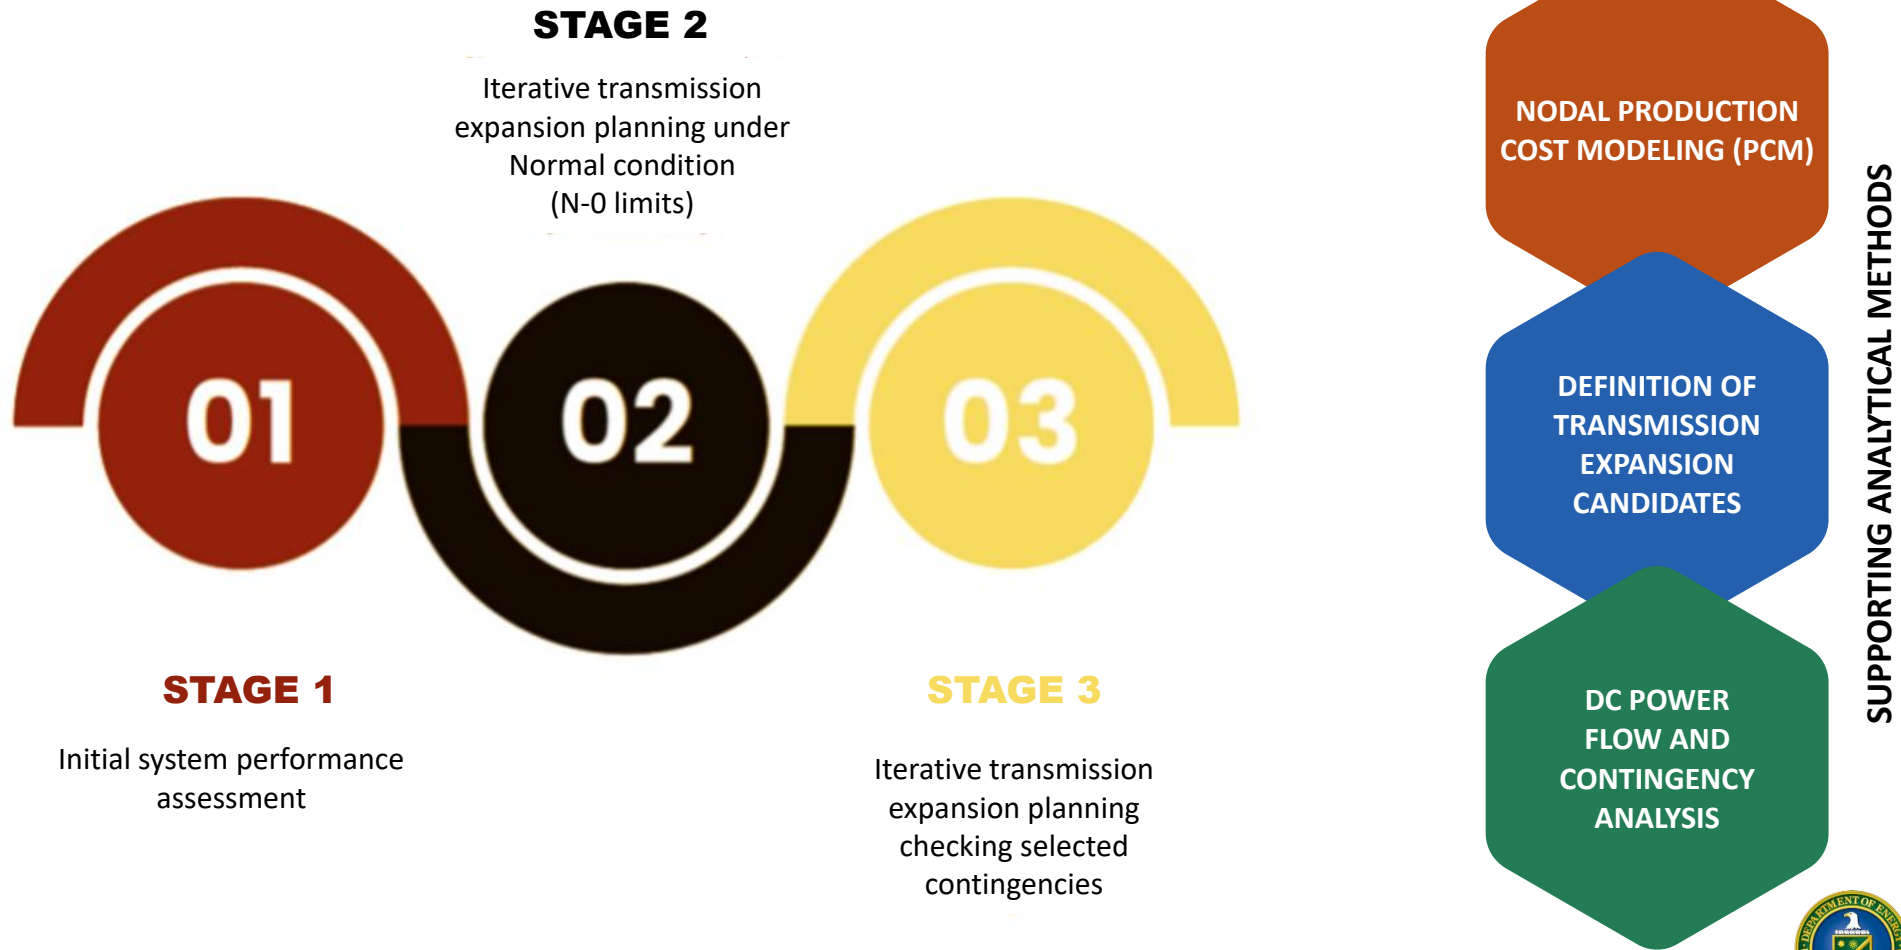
STAGE 2

Iterative transmission expansion planning under Normal condition (N-0 limits)

01

02

03

STAGE 1

Initial system performance assessment

STAGE 3

Iterative transmission expansion planning checking selected contingencies

NODAL PRODUCTION COST MODELING (PCM)

DEFINITION OF TRANSMISSION EXPANSION CANDIDATES

DC POWER FLOW AND CONTINGENCY ANALYSIS

SUPPORTING ANALYTICAL METHODS

DEPARTMENT OF ENE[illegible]